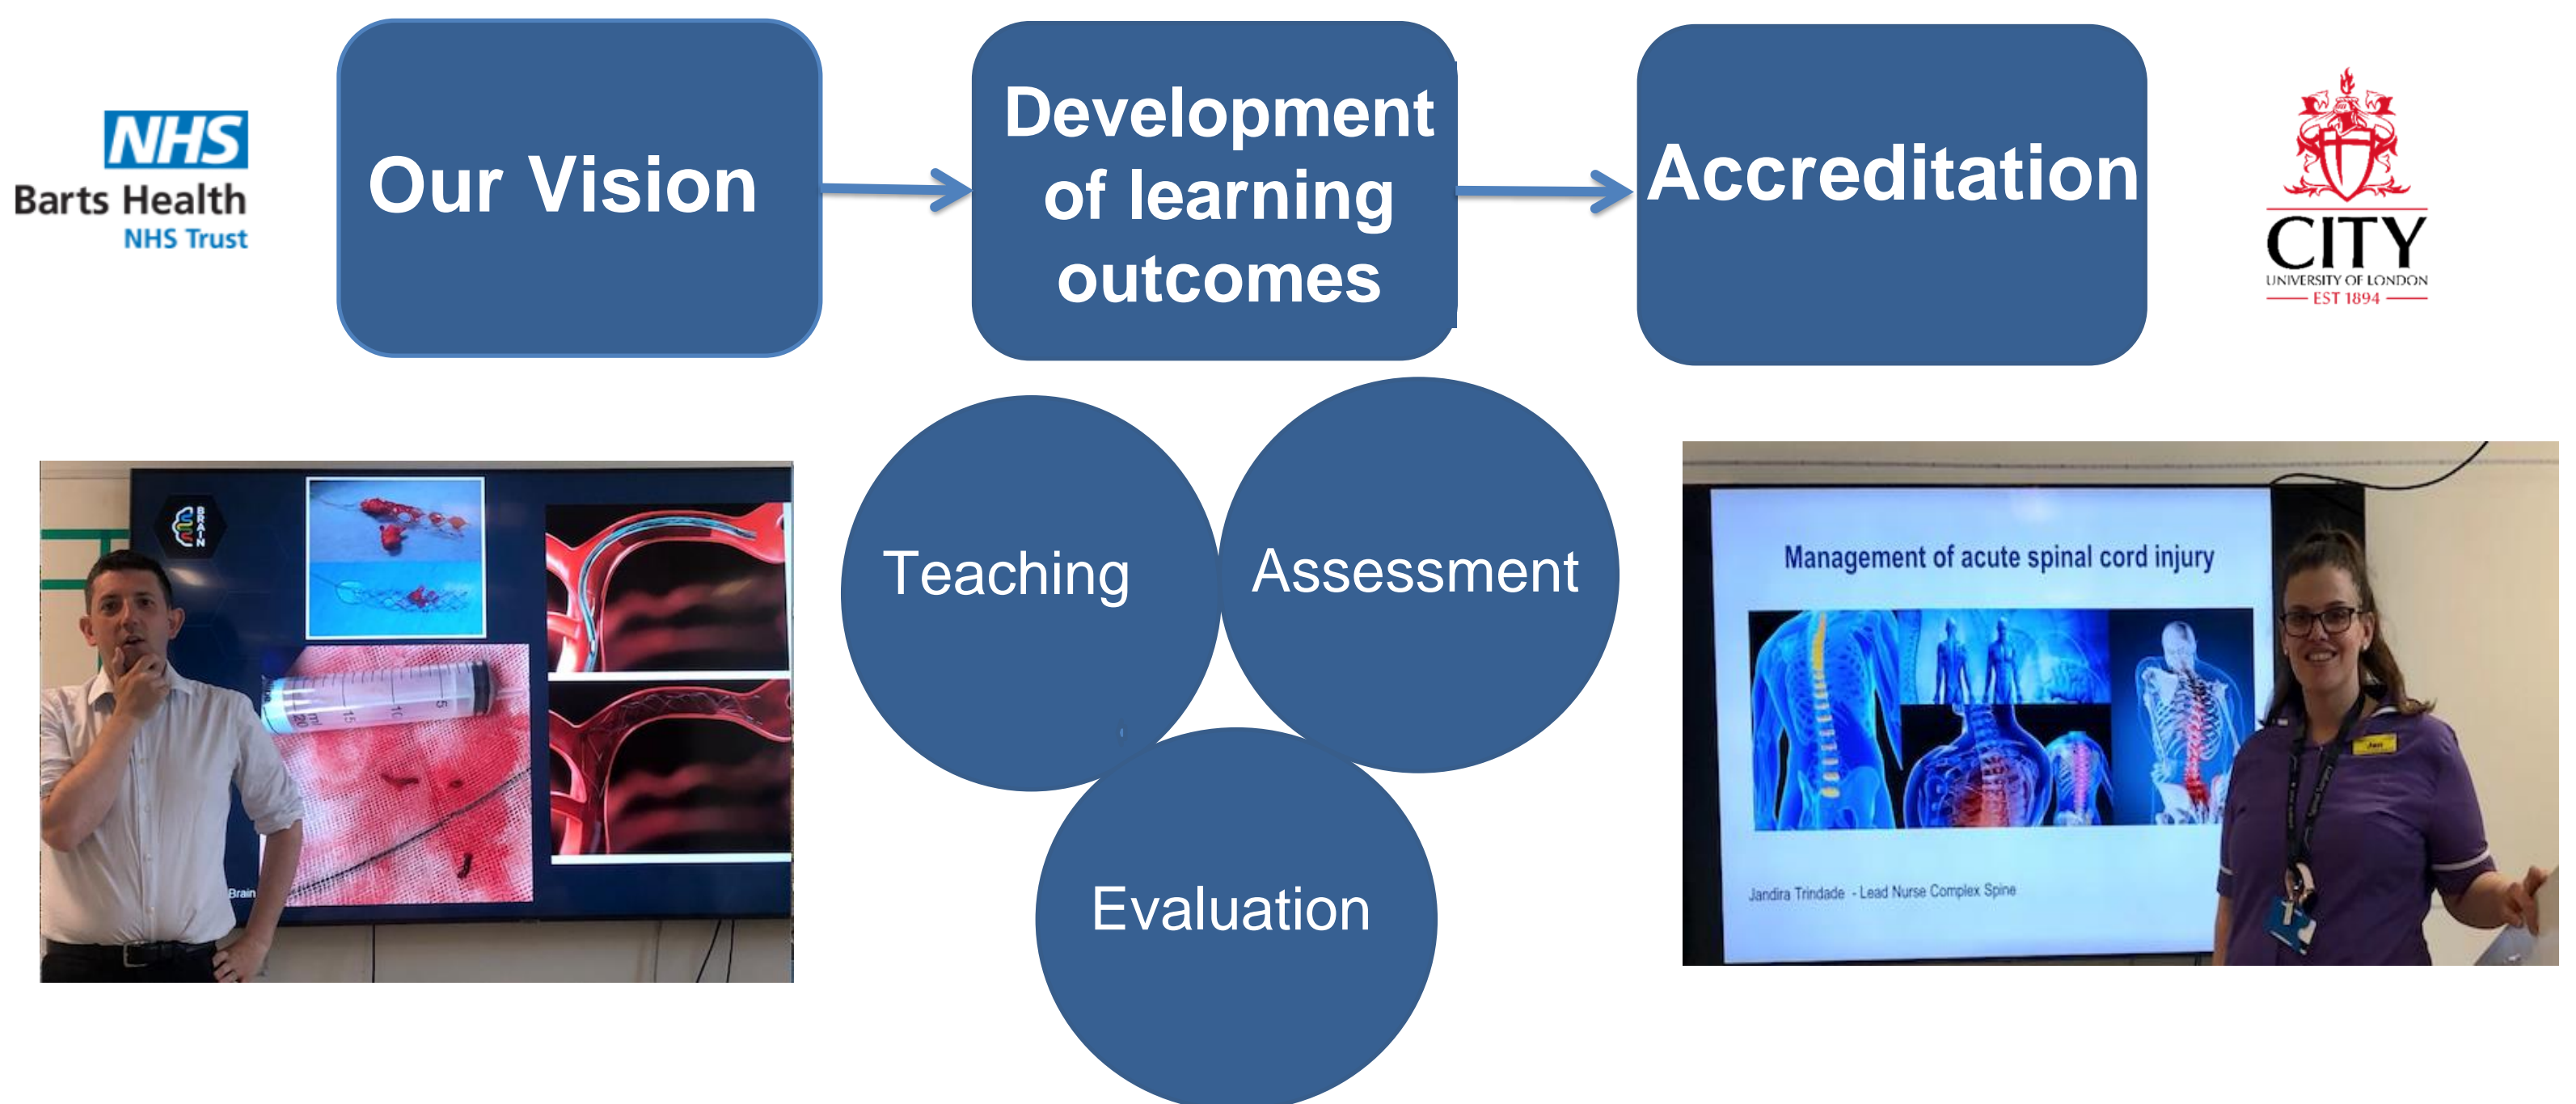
NHS
Barts Health
NHS Trust

Our Vision

Development of learning outcomes

Accreditation

CITY
UNIVERSITY OF LONDON
EST 1894

BRAIN

Brain

Teaching

Assessment

Evaluation

Management of acute spinal cord injury

Jandira Trindade - Lead Nurse Complex Spine